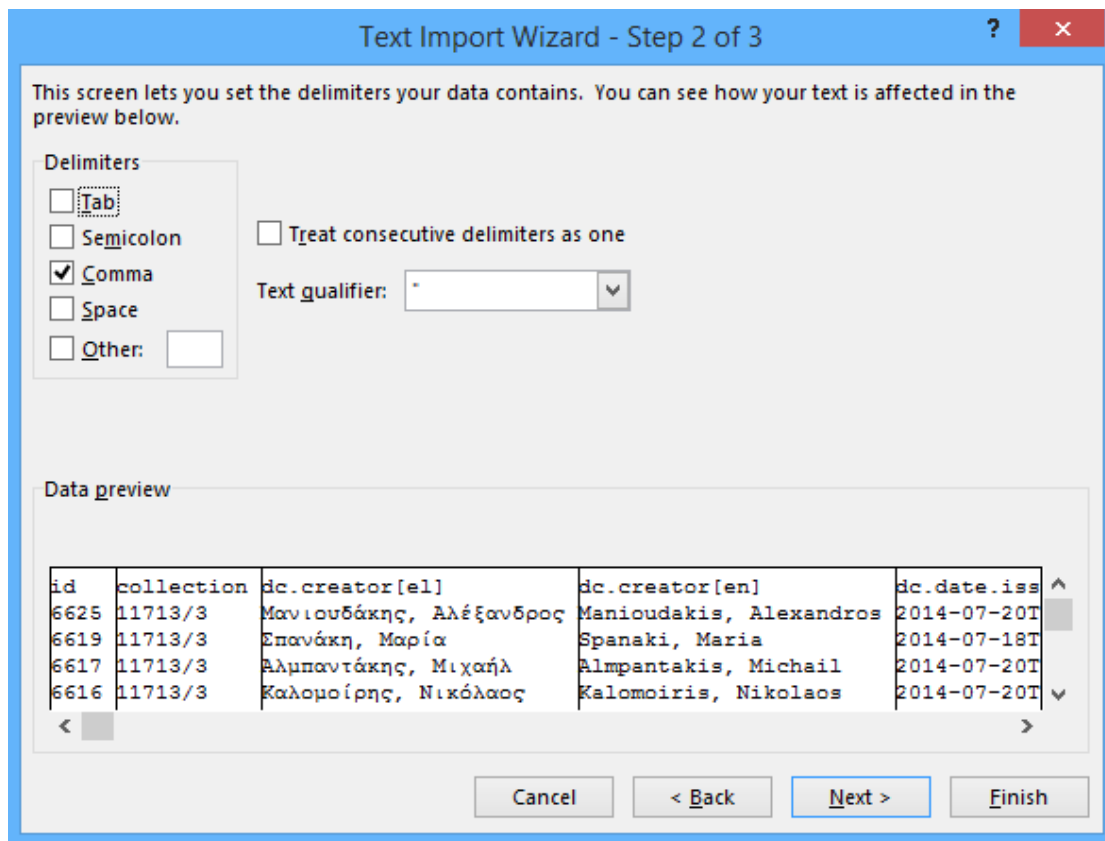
Text Import Wizard - Step 2 of 3

?

×

This screen lets you set the delimiters your data contains. You can see how your text is affected in the preview below.

Delimiters

Tab

Semicolon

Comma

Space

Other:

Treat consecutive delimiters as one

Text qualifier: "

Data preview

| id | collection | dc.creator[el] | dc.creator[en] | dc.date.iss |
|---|---|---|---|---|
| 6625 | 11713/3 | Μανιουδάκης, Αλέξανδρος | Manioudakis, Alexandros | 2014-07-20T |
| 6619 | 11713/3 | Σπανάκη, Μαρία | Spanaki, Maria | 2014-07-18T |
| 6617 | 11713/3 | Αλμπαντάκης, Μιχαήλ | Almpantakis, Michail | 2014-07-20T |
| 6616 | 11713/3 | Καλομοίρης, Νικόλαος | Kalomoiris, Nikolaos | 2014-07-20T |

Cancel

< Back

Next >

Finish